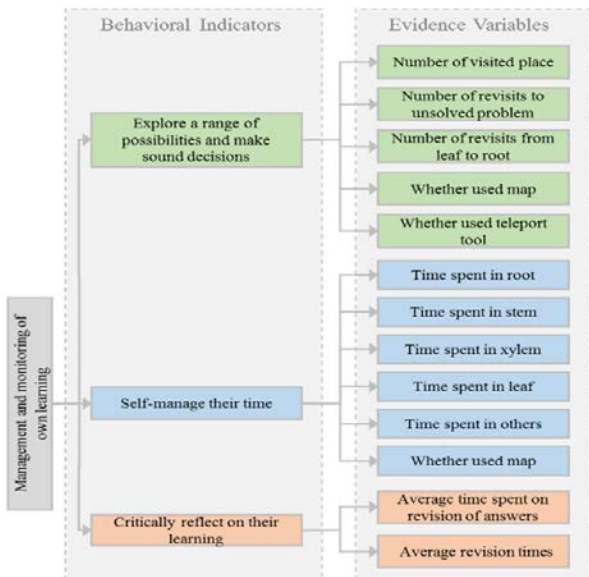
Behavioral Indicators

Evidence Variables

Management and monitoring of own learning

Explore a range of possibilities and make sound decisions

Number of visited place

Number of revisits to unsolved problem

Number of revisits from leaf to root

Whether used map

Whether used teleport tool

Self-manage their time

Time spent in root

Time spent in stem

Time spent in xylem

Time spent in leaf

Time spent in others

Whether used map

Critically reflect on their learning

Average time spent on revision of answers

Average revision times